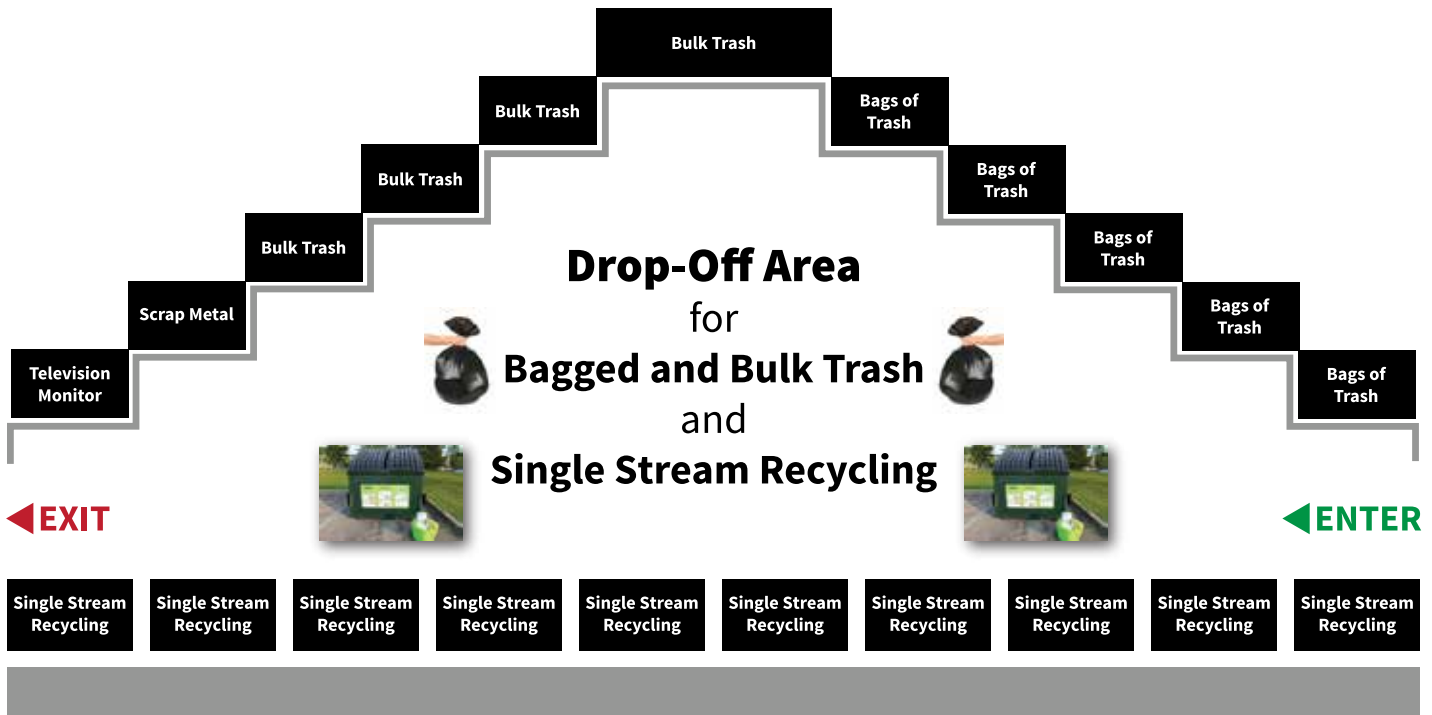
Television Monitor

Scrap Metal

Bulk Trash

Bulk Trash

Bulk Trash

Bulk Trash

Bags of Trash

Bags of Trash

Bags of Trash

Bags of Trash

Bags of Trash

Drop-Off Area
for
Bagged and Bulk Trash
and
Single Stream Recycling

◀EXIT

◀ENTER

Single Stream Recycling

Single Stream Recycling

Single Stream Recycling

Single Stream Recycling

Single Stream Recycling

Single Stream Recycling

Single Stream Recycling

Single Stream Recycling

Single Stream Recycling

Single Stream Recycling